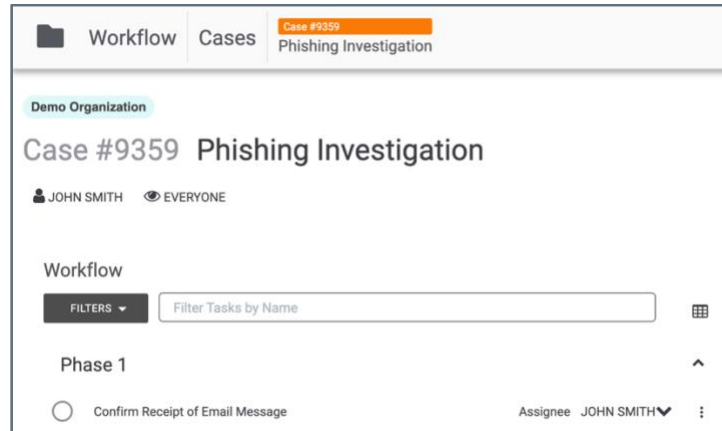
Workflow Cases Case #9359 Phishing Investigation

Demo Organization

Case #9359 Phishing Investigation

JOHN SMITH EVERYONE

Workflow

FILTERS Filter Tasks by Name

Phase 1

Confirm Receipt of Email Message

Assignee JOHN SMITH